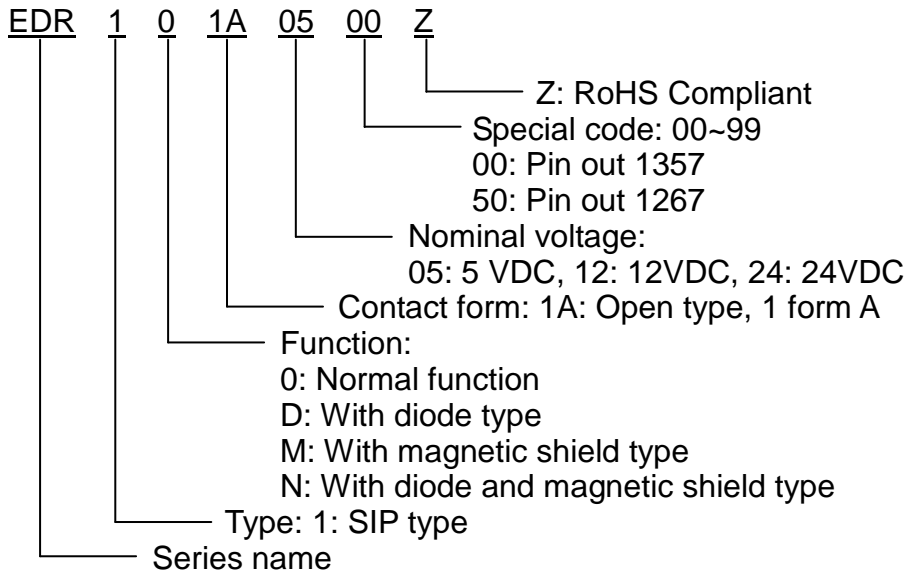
EDR 1 0 1A 05 00 Z

Z: RoHS Compliant

Special code: 00~99
00: Pin out 1357
50: Pin out 1267

Nominal voltage:
05: 5 VDC, 12: 12VDC, 24: 24VDC

Contact form: 1A: Open type, 1 form A

Function:
0: Normal function
D: With diode type
M: With magnetic shield type
N: With diode and magnetic shield type

Type: 1: SIP type

Series name